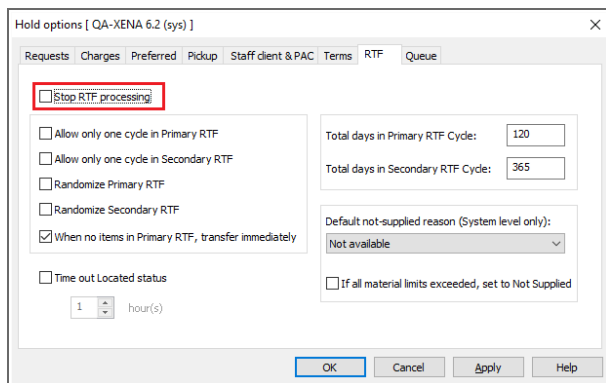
Hold options [ QA-XENA 6.2 (sys) ]

Requests | Charges | Preferred | Pickup | Staff client & PAC | Terms | RTF | Queue

Stop RTF processing

Allow only one cycle in Primary RTF

Allow only one cycle in Secondary RTF

Randomize Primary RTF

Randomize Secondary RTF

When no items in Primary RTF, transfer immediately

Total days in Primary RTF Cycle: 120

Total days in Secondary RTF Cycle: 365

Default not-supplied reason (System level only):

Not available

If all material limits exceeded, set to Not Supplied

Time out Located status

1 hour(s)

OK | Cancel | Apply | Help